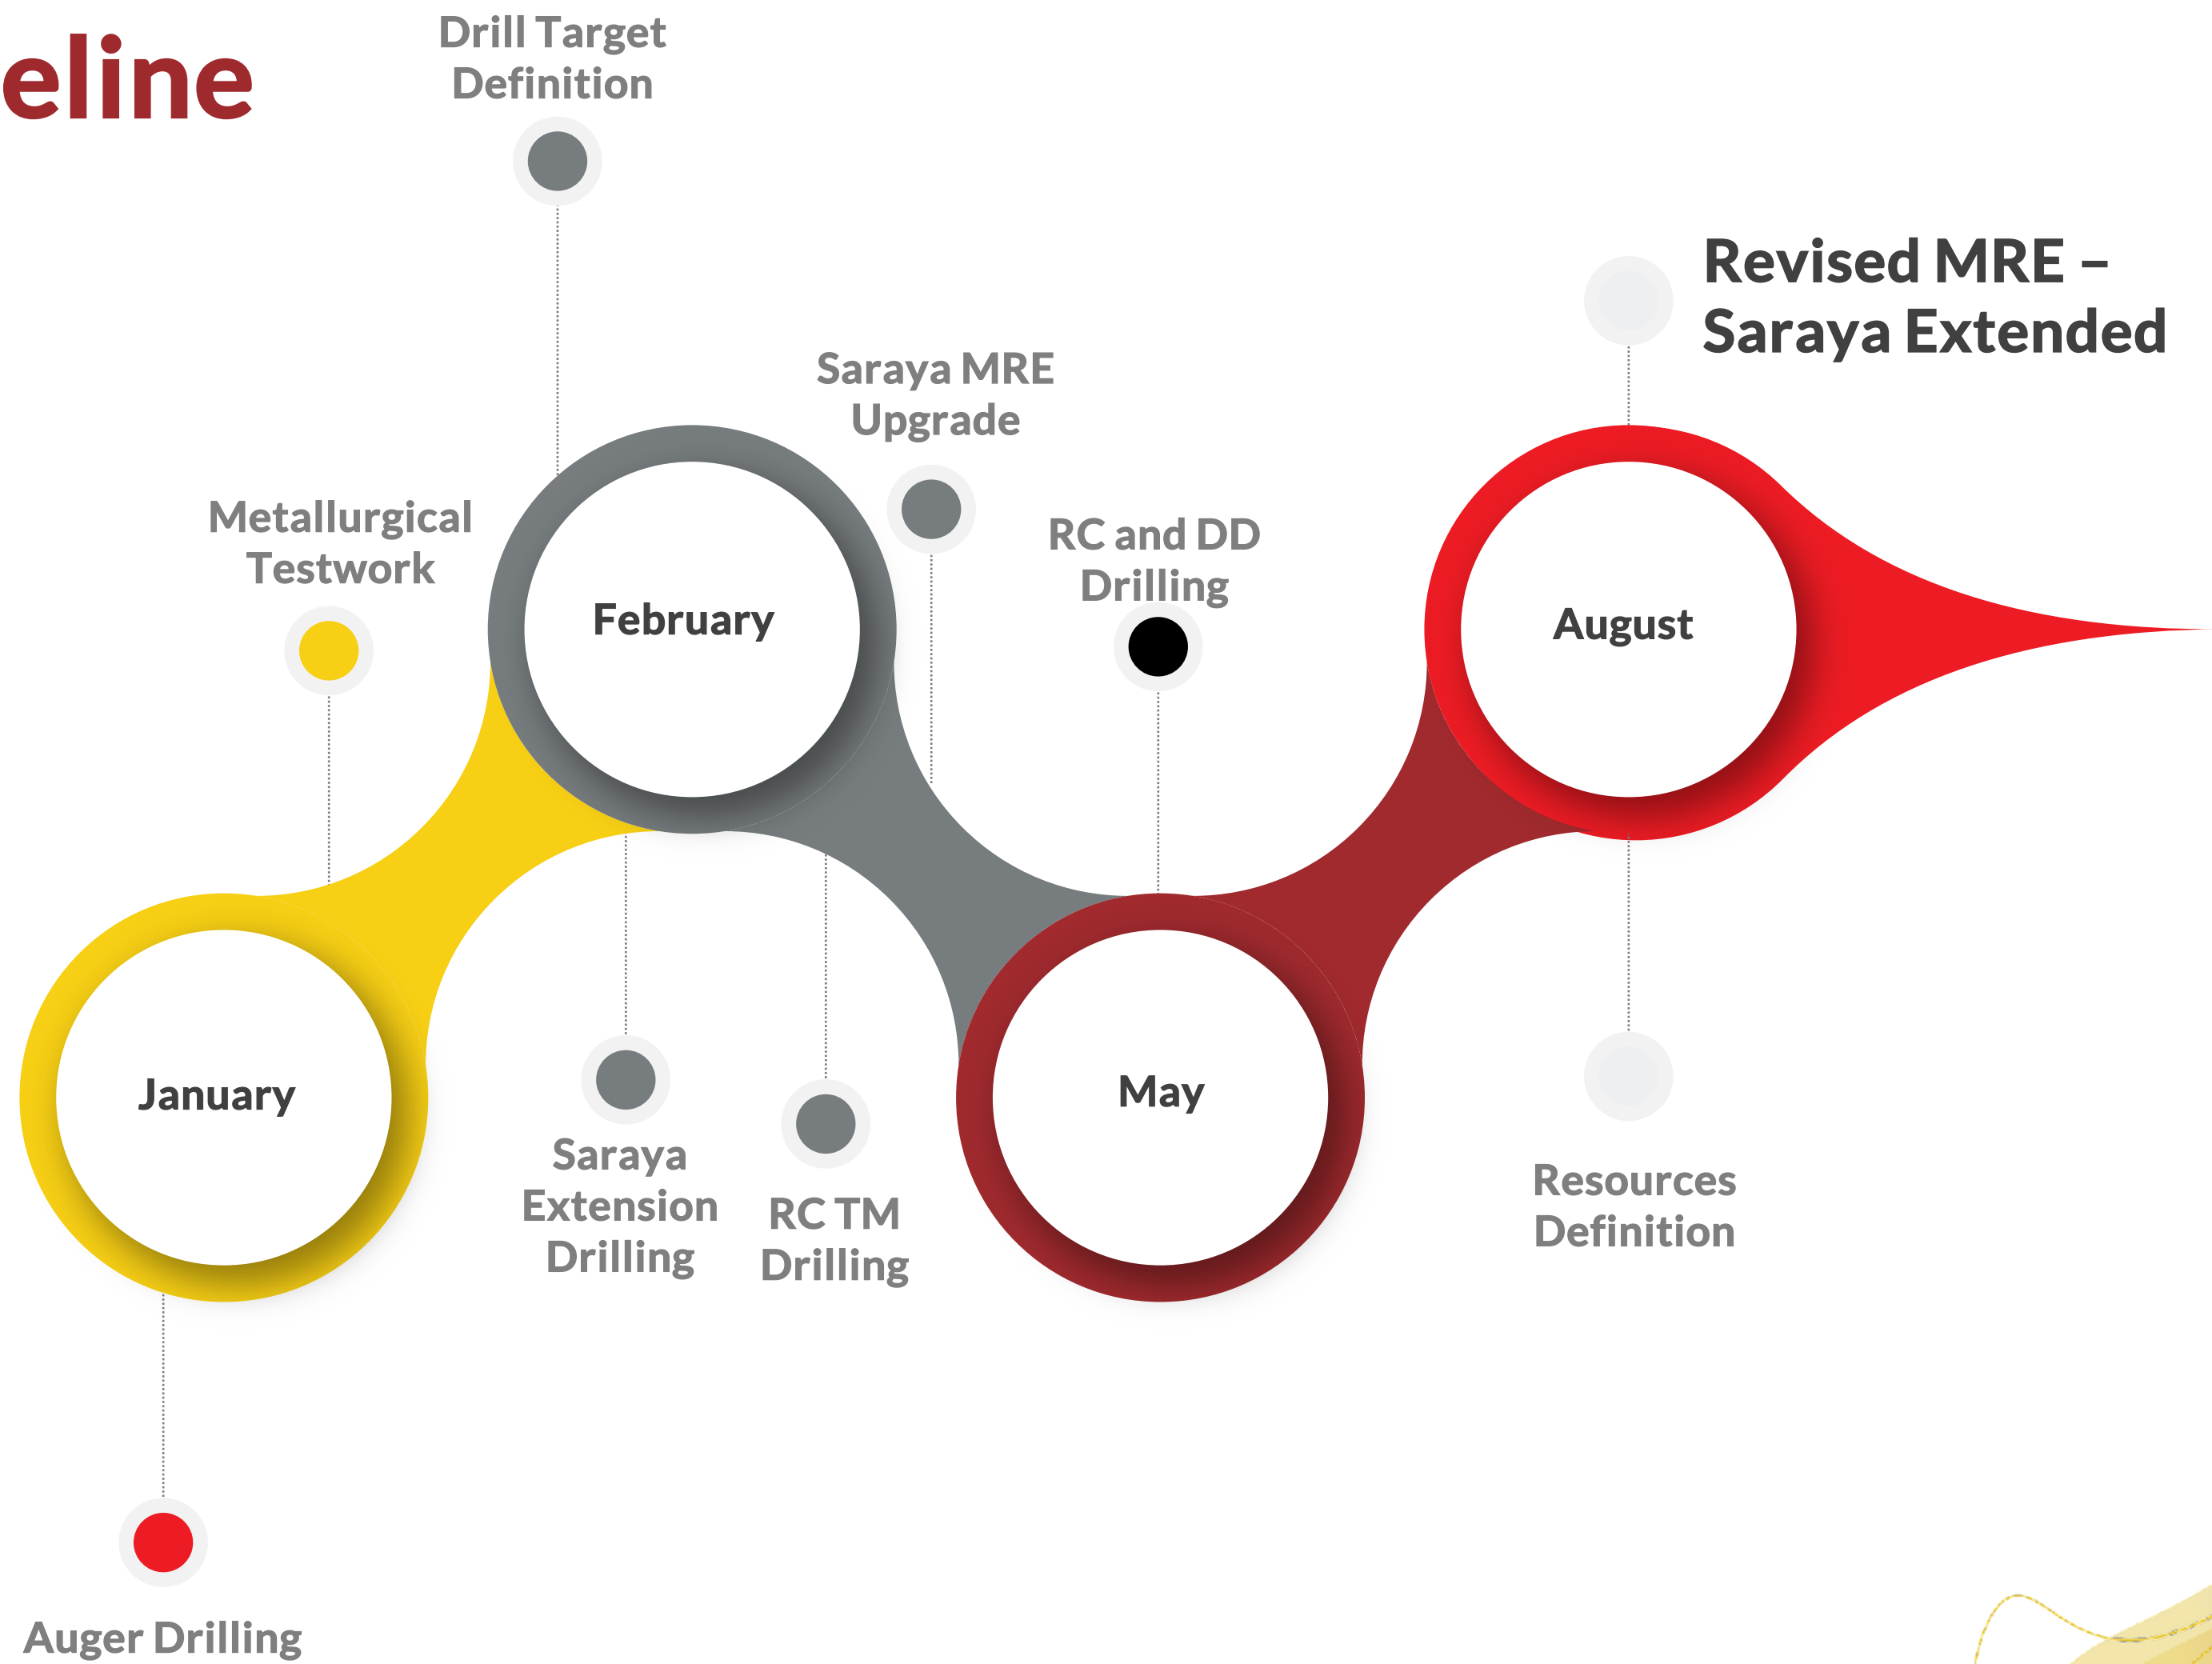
eline

Drill Target Definition

Revised MRE – Saraya Extended

Saraya MRE Upgrade

Metallurgical Testwork

RC and DD Drilling

February

August

January

May

Saraya Extension Drilling

RC TM Drilling

Resources Definition

Auger Drilling